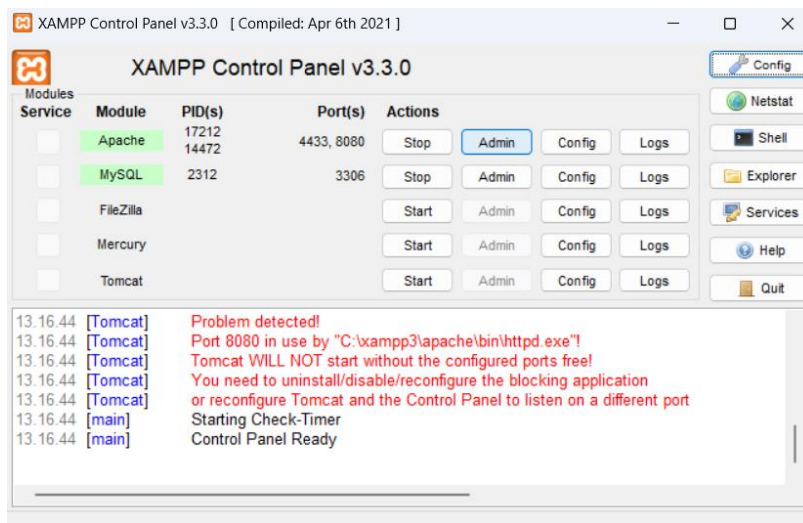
XAMPP Control Panel v3.3.0 [ Compiled: Apr 6th 2021 ]

XAMPP Control Panel v3.3.0

Config
Netstat
Shell
Explorer
Services
Help
Quit

Modules

| Service | Module | PID(s) | Port(s) | Actions | | | |
|---|---|---|---|---|---|---|---|
| | Apache | 17212 14472 | 4433, 8080 | Stop | Admin | Config | Logs |
| | MySQL | 2312 | 3306 | Stop | Admin | Config | Logs |
| | FileZilla | | | Start | Admin | Config | Logs |
| | Mercury | | | Start | Admin | Config | Logs |
| | Tomcat | | | Start | Admin | Config | Logs |

13.16.44 [Tomcat] Problem detected!
13.16.44 [Tomcat] Port 8080 in use by "C:\xampp3\apache\bin\httpd.exe"!
13.16.44 [Tomcat] Tomcat WILL NOT start without the configured ports free!
13.16.44 [Tomcat] You need to uninstall/disable/reconfigure the blocking application
13.16.44 [Tomcat] or reconfigure Tomcat and the Control Panel to listen on a different port
13.16.44 [main] Starting Check-Timer
13.16.44 [main] Control Panel Ready